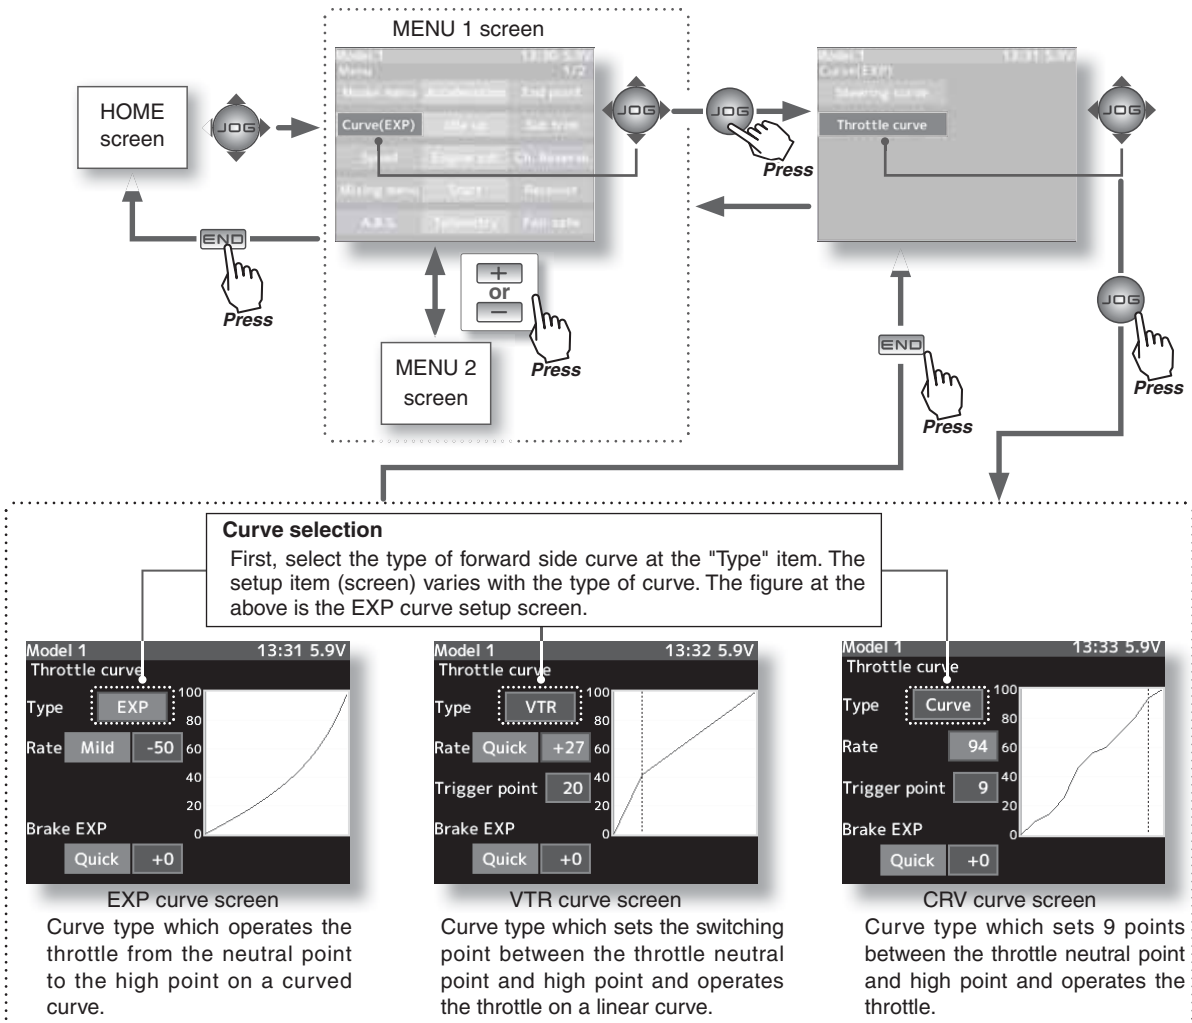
MENU 1 screen

HOME screen

Model 1 13:30 5.9V
Menu 1/2
Model menu Acceleration End point
Curve(EXP) Idle up Sub trim
Speed Engine cut Ch. Reverse
Mixing menu Start Receiver
A.B.S. Telemetry Fail safe

Model 1 13:31 5.9V
Curve(EXP)
Steering curve
Throttle curve

JOG

Press

END

Press

+
or
−

Press

MENU 2 screen

END

Press

JOG

Press

Curve selection
First, select the type of forward side curve at the "Type" item. The setup item (screen) varies with the type of curve. The figure at the above is the EXP curve setup screen.

Model 1 13:31 5.9V
Throttle curve
Type EXP
Rate Mild -50
Brake EXP
Quick +0
100 80 60 40 20 0

Model 1 13:32 5.9V
Throttle curve
Type VTR
Rate Quick +27
Trigger point 20
Brake EXP
Quick +0
100 80 60 40 20 0

Model 1 13:33 5.9V
Throttle curve
Type Curve
Rate 94
Trigger point 9
Brake EXP
Quick +0
100 80 60 40 20 0

EXP curve screen
Curve type which operates the throttle from the neutral point to the high point on a curved curve.

VTR curve screen
Curve type which sets the switching point between the throttle neutral point and high point and operates the throttle on a linear curve.

CRV curve screen
Curve type which sets 9 points between the throttle neutral point and high point and operates the throttle.